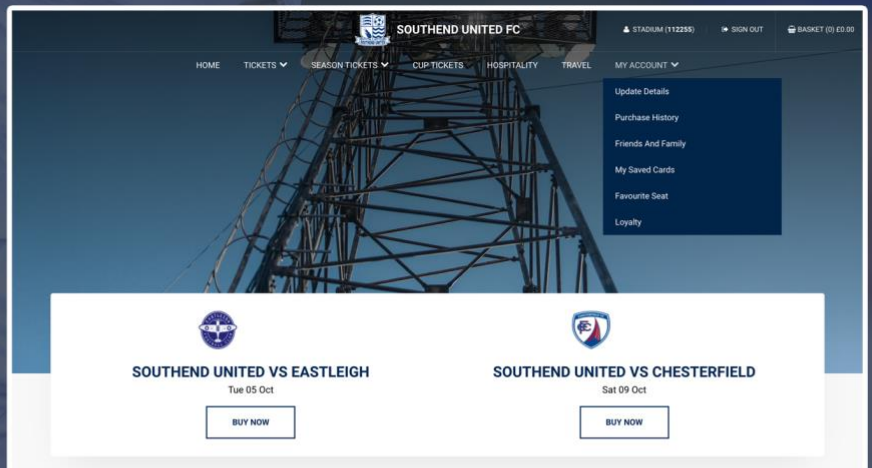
SOUTHEND UNITED FC

STADIUM (112255) SIGN OUT BASKET (0) £0.00

HOME TICKETS SEASON TICKETS CUP TICKETS HOSPITALITY TRAVEL MY ACCOUNT

Update Details
Purchase History
Friends And Family
My Saved Cards
Favourite Seat
Loyalty

SOUTHEND UNITED VS EASTLEIGH
Tue 05 Oct
BUY NOW

SOUTHEND UNITED VS CHESTERFIELD
Sat 09 Oct
BUY NOW